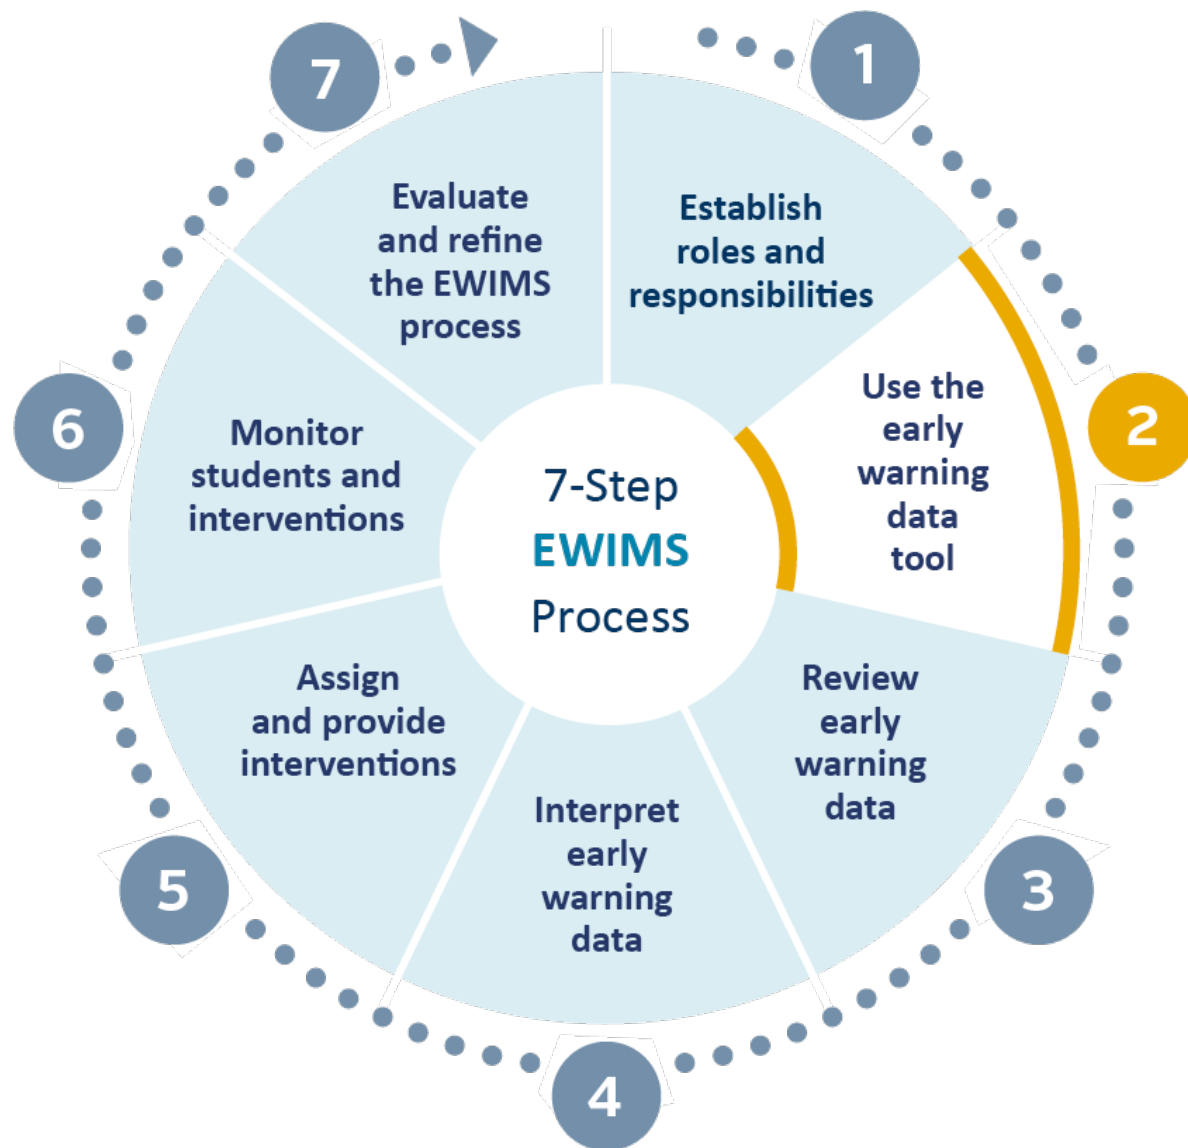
7-Step
EWIMS
Process

1
Establish roles and responsibilities

2
Use the early warning data tool

3
Review early warning data

4
Interpret early warning data

5
Assign and provide interventions

6
Monitor students and interventions

7
Evaluate and refine the EWIMS process